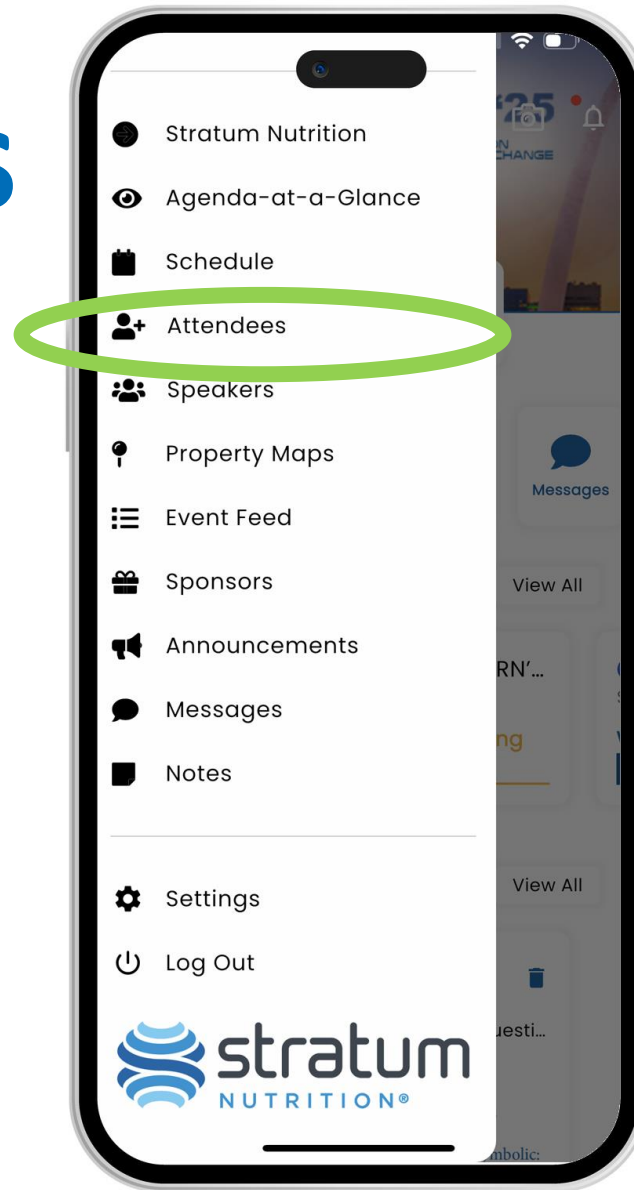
S

Stratum Nutrition
Agenda-at-a-Glance
Schedule
Attendees
Speakers
Property Maps
Event Feed
Sponsors
Announcements
Messages
Notes

Settings
Log Out

stratum
NUTRITION®

'25
N
CHANGE
Messages
View All
RN'...
ng
View All
uesti...
mbolic: